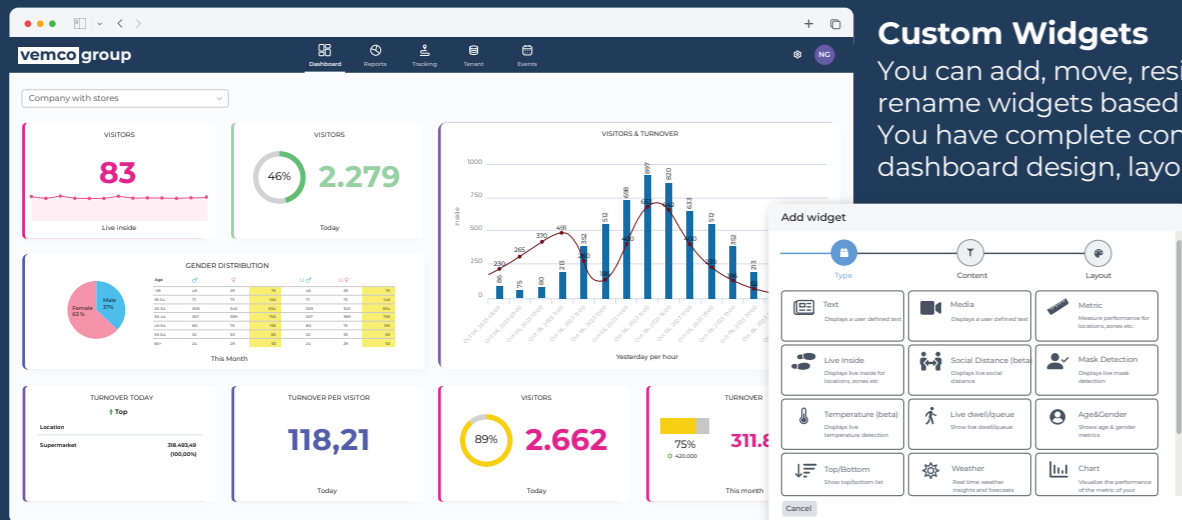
Custom Widgets
You can add, move, resi rename widgets based You have complete con dashboard design, layo

vemco group

Dashboard Reports Tracking Tenant Events

NG

Company with stores

VISITORS
83
Live inside

VISITORS
46%
2.279
Today

VISITORS & TURNOVER
1000
750
500
250
0
Yesterday per hour

GENDER DISTRIBUTION
Female 63 %
Male 37%
This Month

TURNOVER TODAY
Top
Location
Supermarket 318.493,49 (100,00%)

TURNOVER PER VISITOR
118,21
Today

VISITORS
89%
2.662
Today

TURNOVER
75%
420.000
311.8
This month

Add widget
Type Content Layout

Text
Displays a user defined text

Media
Displays a user defined text

Metric
Measure performance for locations, zones etc.

Live Inside
Displays live inside for locations, zones etc

Social Distance (beta)
Displays live social distance

Mask Detection
Displays live mask detection

Temperature (beta)
Displays live temperature detection

Live dwell/queue
Show live dwell/queue

Age&Gender
Shows age & gender metrics

Top/Bottom
Show top/bottom list

Weather
Real time weather insights and forecasts

Chart
Visualize the performance of the metric of your

Cancel